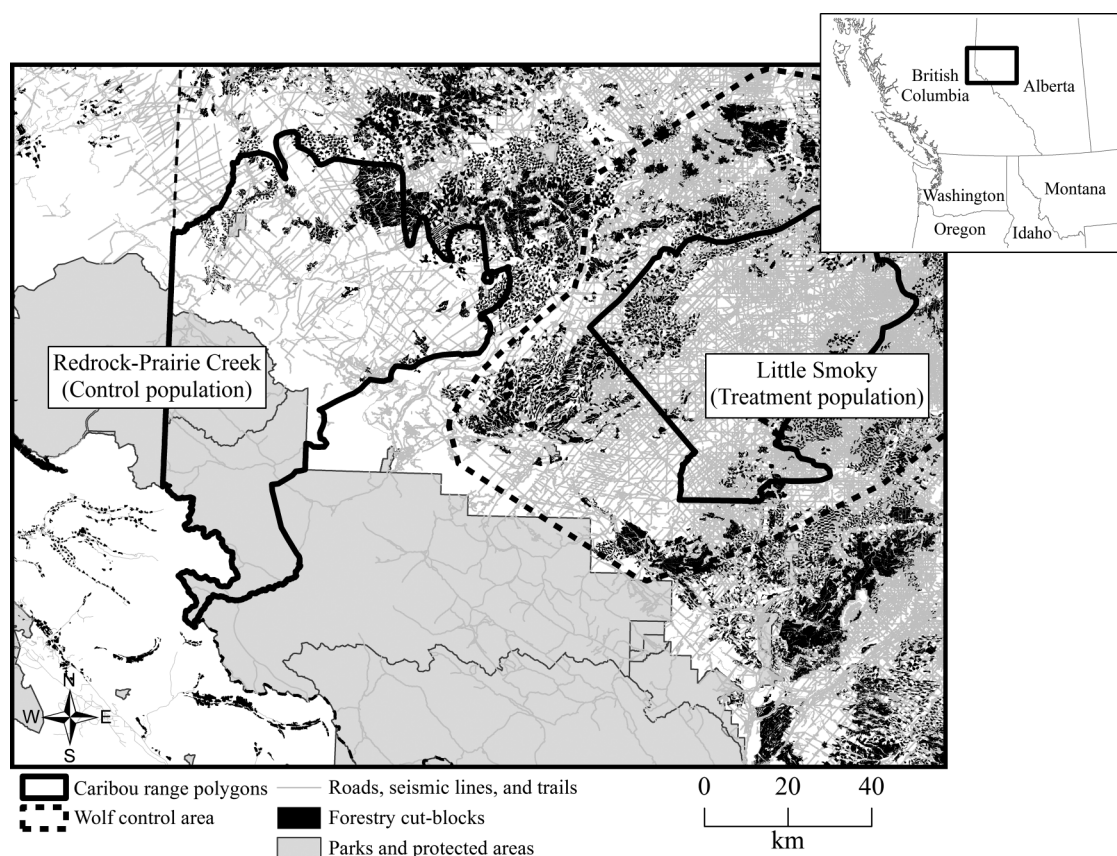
British Columbia
Alberta
Washington
Montana
Oregon
Idaho

Redrock-Prairie Creek
(Control population)

Little Smoky
(Treatment population)

N
W
E
S

Caribou range polygons
Wolf control area
Roads, seismic lines, and trails
Forestry cut-blocks
Parks and protected areas

0 20 40
km